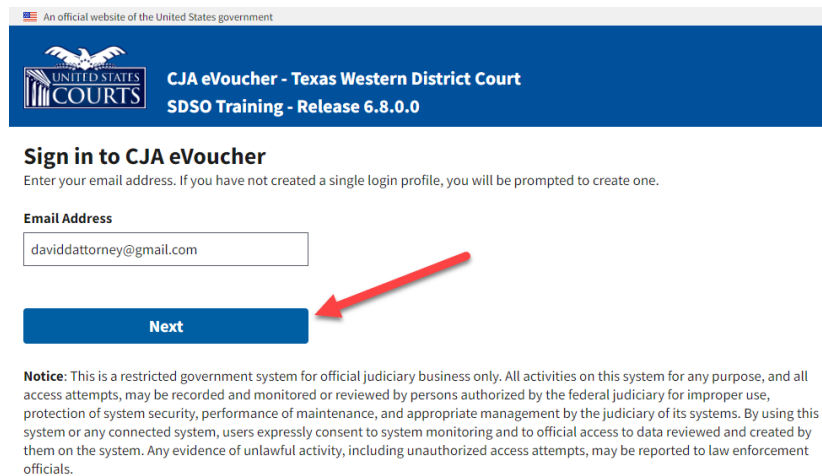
An official website of the United States government

UNITED STATES COURTS

CJA eVoucher - Texas Western District Court
SDSO Training - Release 6.8.0.0

Sign in to CJA eVoucher
Enter your email address. If you have not created a single login profile, you will be prompted to create one.

Email Address

daviddattorney@gmail.com

Next

Notice: This is a restricted government system for official judiciary business only. All activities on this system for any purpose, and all access attempts, may be recorded and monitored or reviewed by persons authorized by the federal judiciary for improper use, protection of system security, performance of maintenance, and appropriate management by the judiciary of its systems. By using this system or any connected system, users expressly consent to system monitoring and to official access to data reviewed and created by them on the system. Any evidence of unlawful activity, including unauthorized access attempts, may be reported to law enforcement officials.